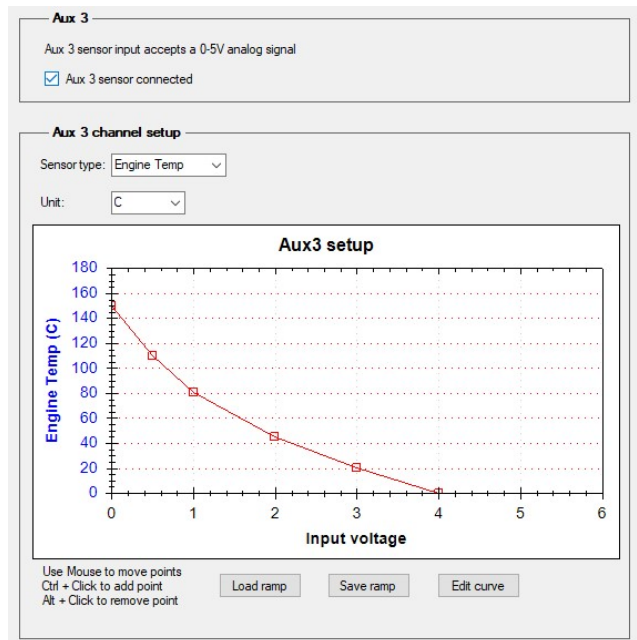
Aux 3

Aux 3 sensor input accepts a 0-5V analog signal

Aux 3 sensor connected

Aux 3 channel setup

Sensor type: Engine Temp

Unit: C

Aux3 setup

Engine Temp (C)

180
160
140
120
100
80
60
40
20
0

0 1 2 3 4 5 6

Input voltage

Use Mouse to move points
Ctrl + Click to add point
Alt + Click to remove point

Load ramp

Save ramp

Edit curve